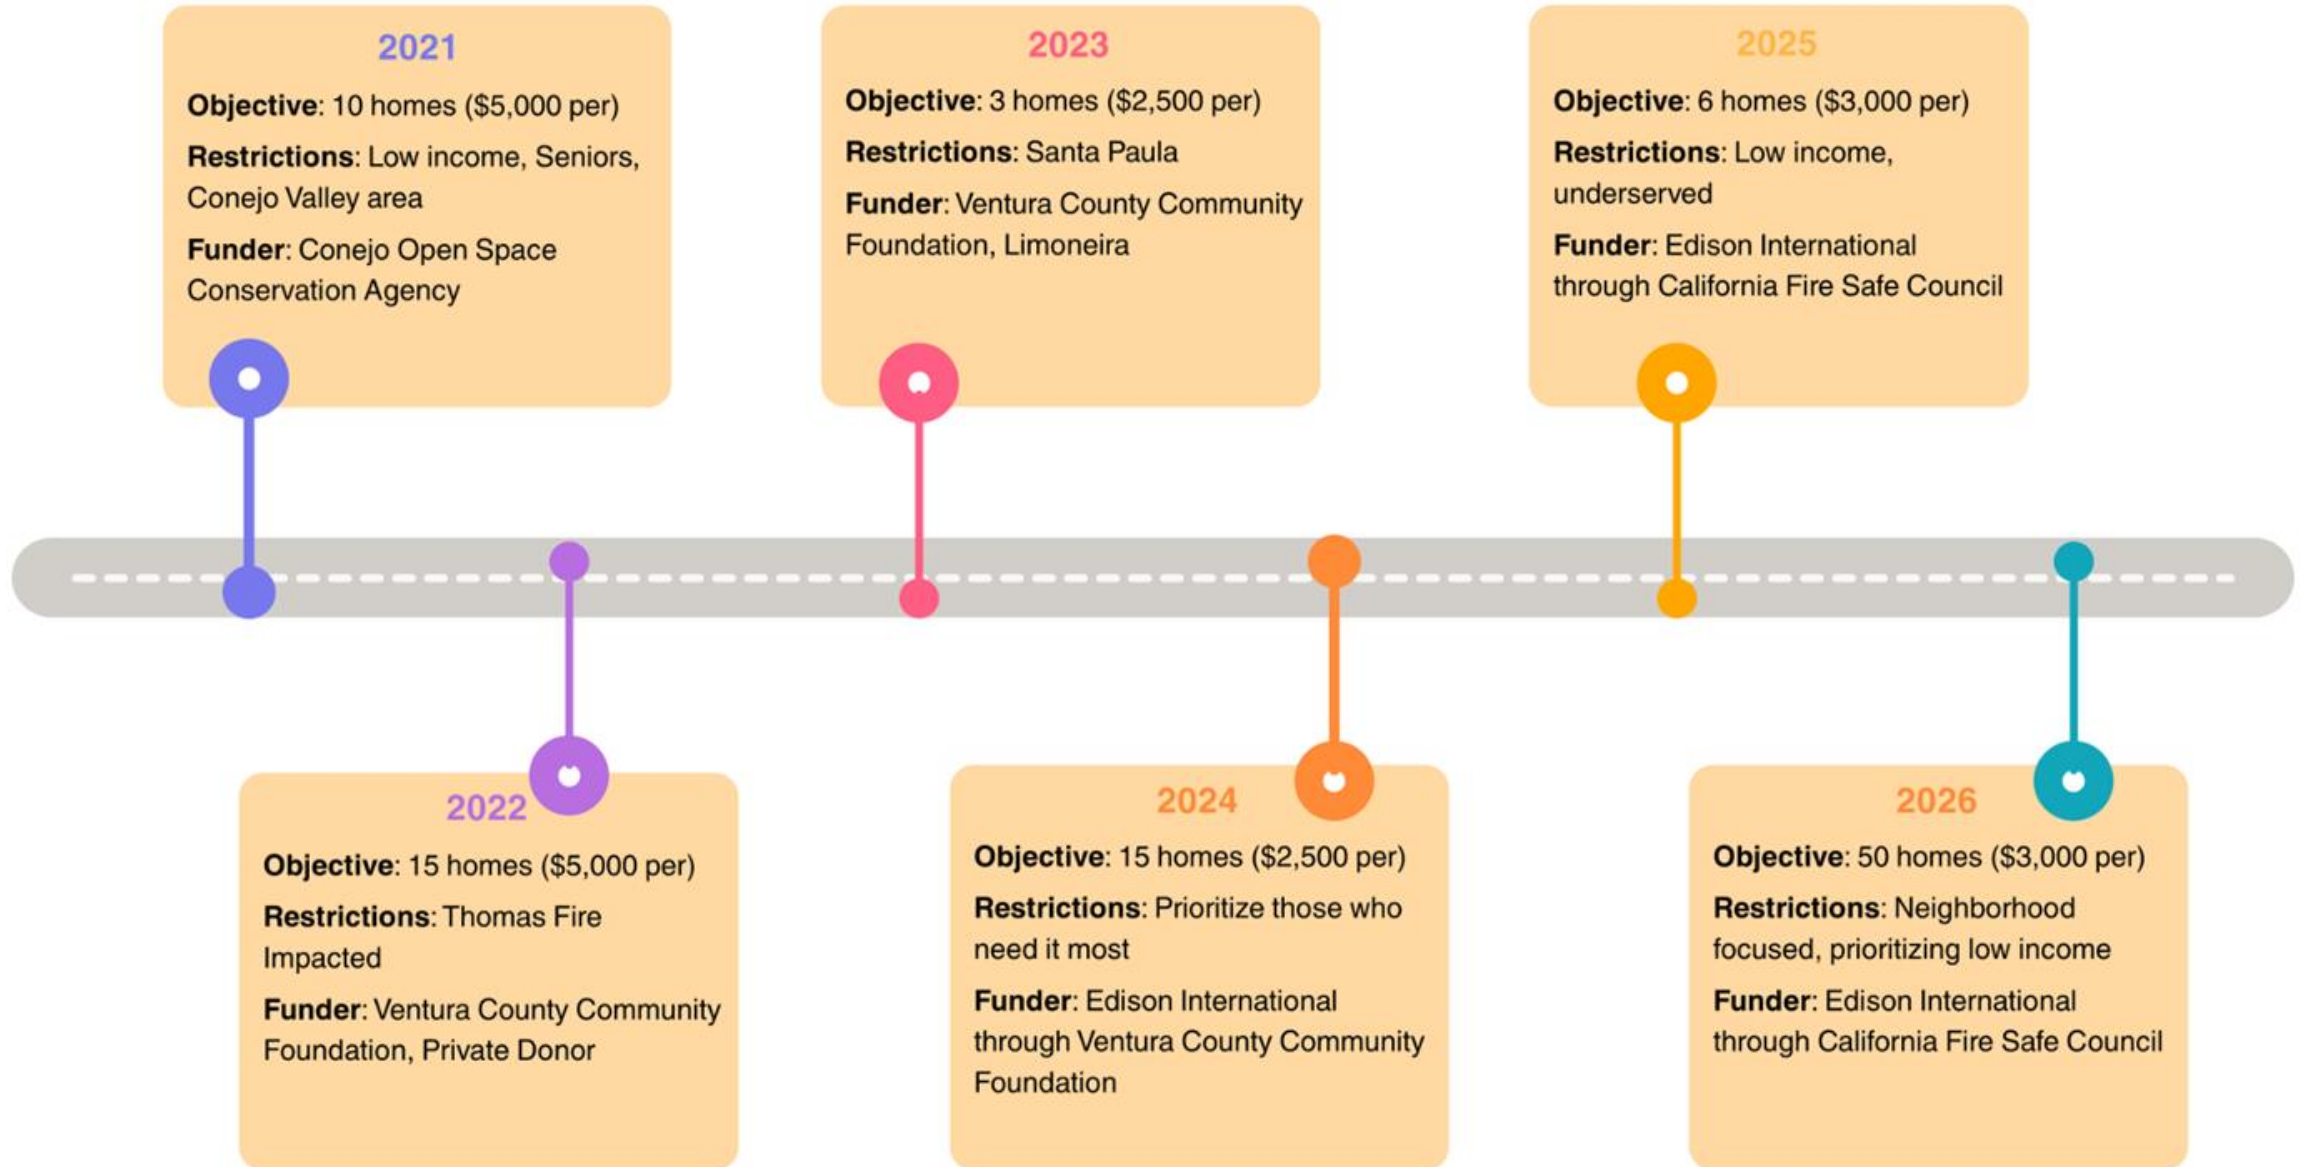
2021

**Objective**: 10 homes ($5,000 per)

**Restrictions**: Low income, Seniors, Conejo Valley area

**Funder**: Conejo Open Space Conservation Agency

2022

**Objective**: 15 homes ($5,000 per)

**Restrictions**: Thomas Fire Impacted

**Funder**: Ventura County Community Foundation, Private Donor

2023

**Objective**: 3 homes ($2,500 per)

**Restrictions**: Santa Paula

**Funder**: Ventura County Community Foundation, Limoneira

2024

**Objective**: 15 homes ($2,500 per)

**Restrictions**: Prioritize those who need it most

**Funder**: Edison International through Ventura County Community Foundation

2025

**Objective**: 6 homes ($3,000 per)

**Restrictions**: Low income, underserved

**Funder**: Edison International through California Fire Safe Council

2026

**Objective**: 50 homes ($3,000 per)

**Restrictions**: Neighborhood focused, prioritizing low income

**Funder**: Edison International through California Fire Safe Council